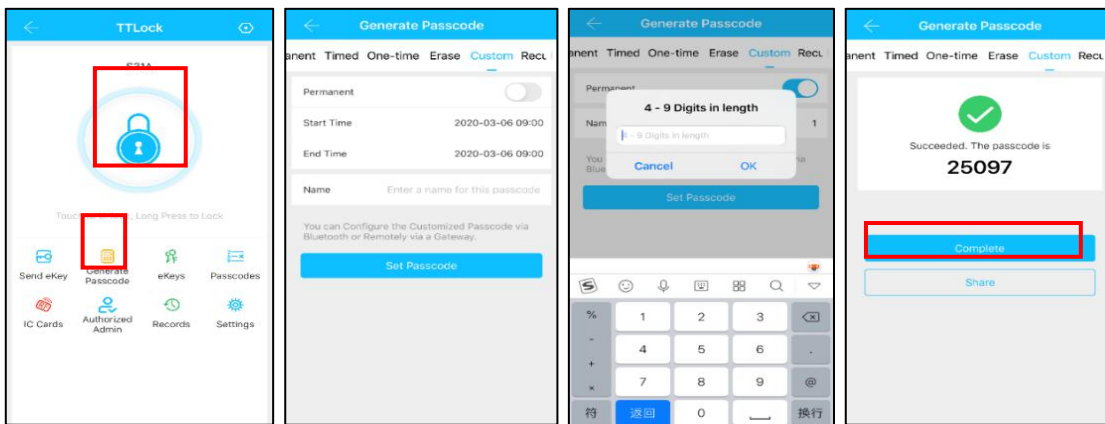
TTLock

S31A

Touch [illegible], Long Press to Lock

Send eKey
Generate Passcode
eKeys
Passcodes
IC Cards
Authorized Admin
Records
Settings

Generate Passcode

anent Timed One-time Erase Custom Recu

Permanent

Start Time 2020-03-06 09:00

End Time 2020-03-06 09:00

Name Enter a name for this passcode

You can Configure the Customized Passcode via Bluetooth or Remotely via a Gateway.

Set Passcode

Generate Passcode

anent Timed One-time Erase Custom Recu

Permanent

Nam 1

You Blue via

4 - 9 Digits in length

4 - 9 Digits in length

Cancel OK

Set Passcode

%
-
+
×
1 2 3
4 5 6
7 8 9
符 返回 0 换行
@
.

Generate Passcode

anent Timed One-time Erase Custom Recu

Succeeded. The passcode is

25097

Complete

Share